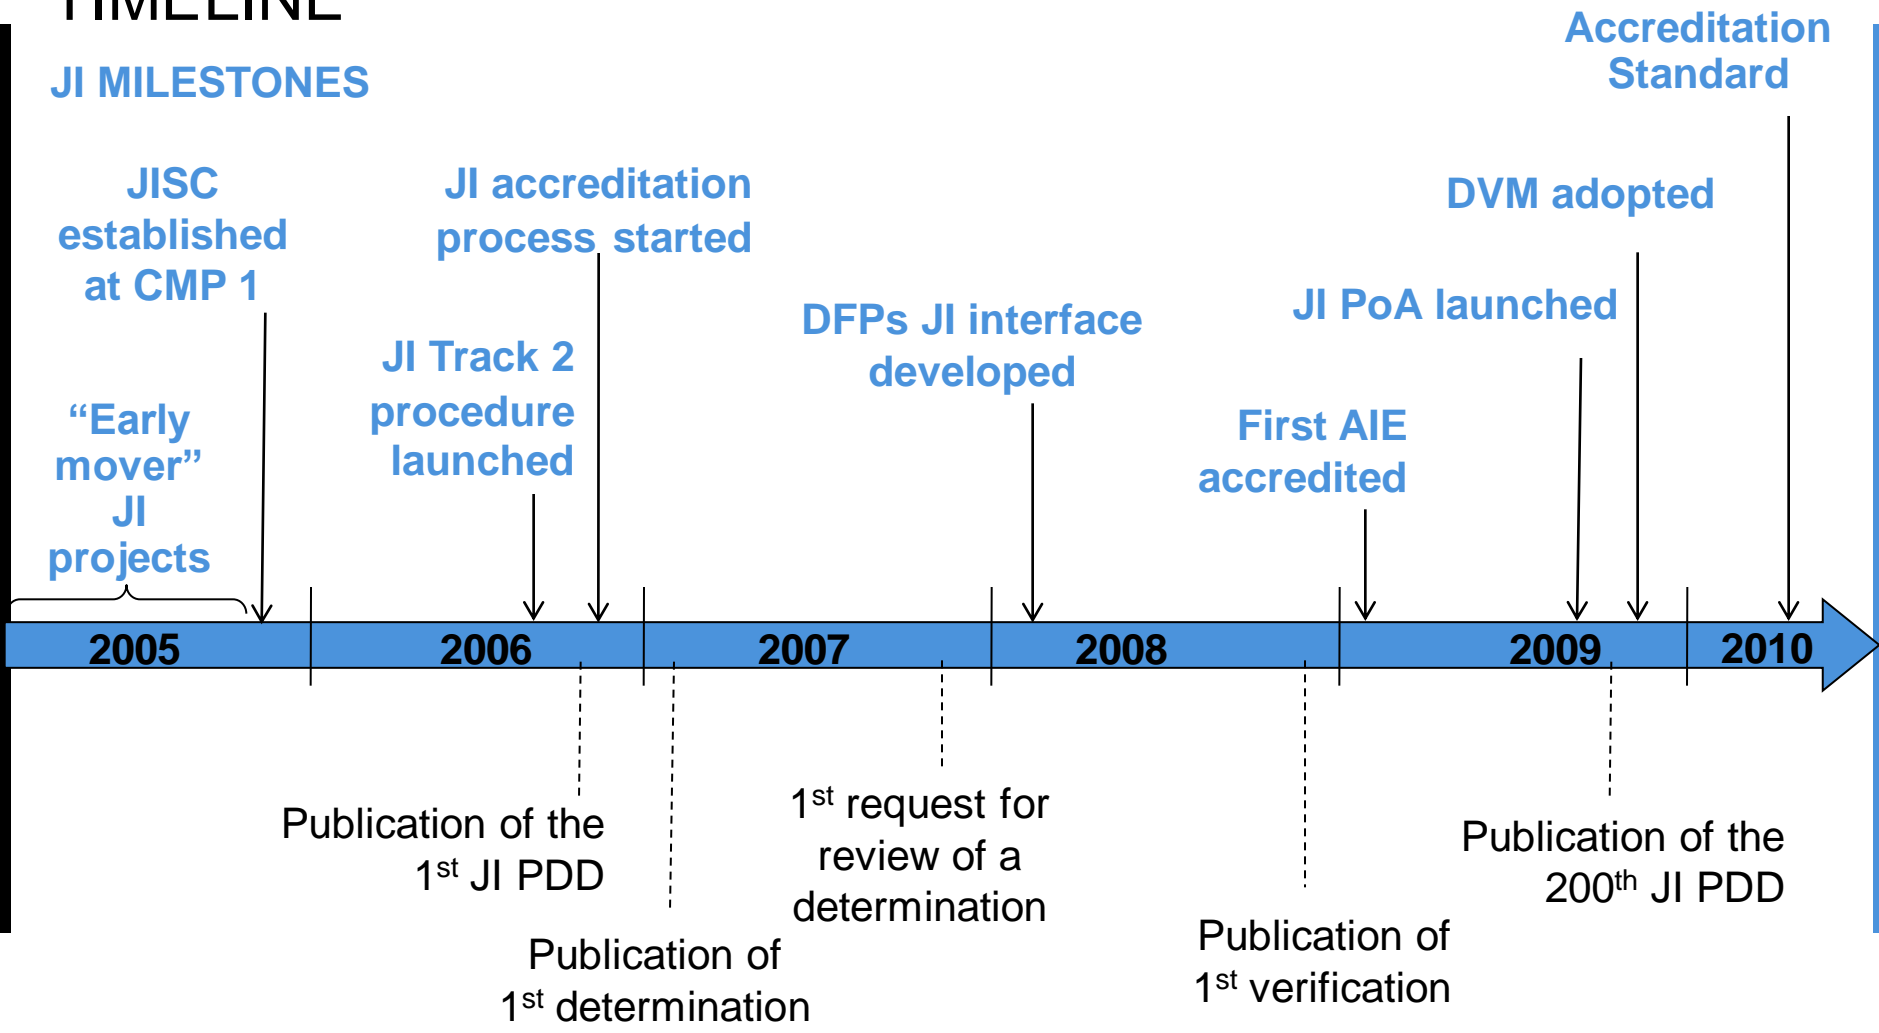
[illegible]

JI MILESTONES

Accreditation Standard

JISC established at CMP 1

JI accreditation process started

DVM adopted

JI PoA launched

DFPs JI interface developed

JI Track 2 procedure launched

"Early mover" JI projects

First AIE accredited

2005

2006

2007

2008

2009

2010

Publication of the 1$^{st}$ JI PDD

1$^{st}$ request for review of a determination

Publication of the 200$^{th}$ JI PDD

Publication of 1$^{st}$ determination

Publication of 1$^{st}$ verification